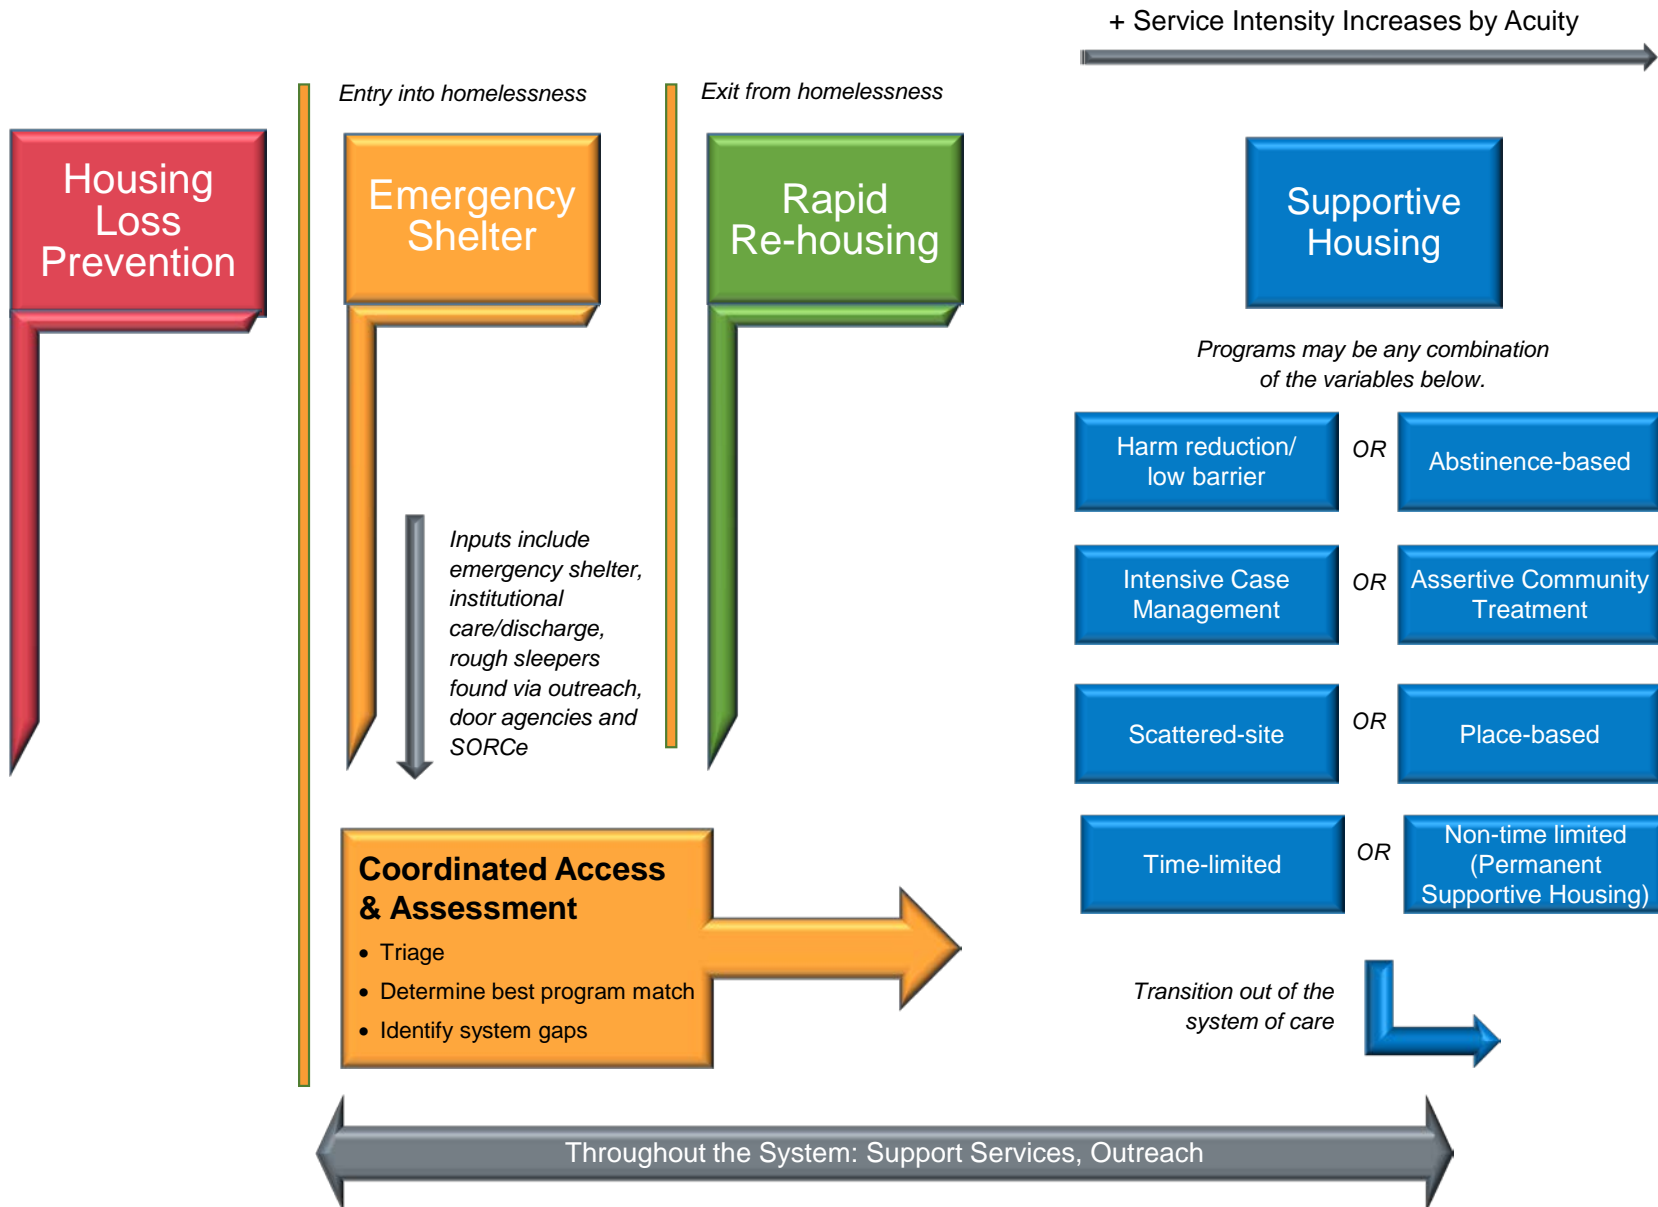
+ Service Intensity Increases by Acuity

Entry into homelessness

Exit from homelessness

Housing Loss Prevention

Emergency Shelter

Rapid Re-housing

Supportive Housing

Programs may be any combination of the variables below.

Harm reduction/ low barrier

OR

Abstinence-based

Intensive Case Management

OR

Assertive Community Treatment

Scattered-site

OR

Place-based

Time-limited

OR

Non-time limited (Permanent Supportive Housing)

Inputs include emergency shelter, institutional care/discharge, rough sleepers found via outreach, door agencies and SORCe

Coordinated Access & Assessment

- Triage
- Determine best program match
- Identify system gaps

Transition out of the system of care

Throughout the System: Support Services, Outreach